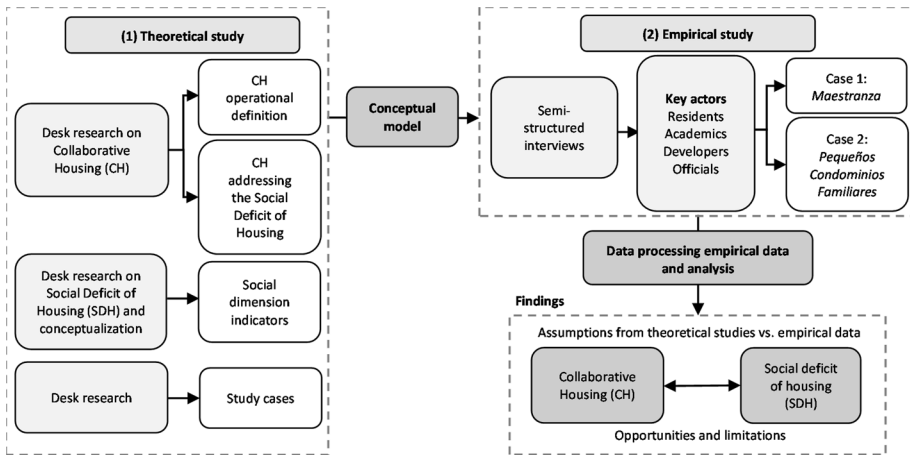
(1) Theoretical study

Desk research on Collaborative Housing (CH)

CH operational definition

CH addressing the Social Deficit of Housing

Desk research on Social Deficit of Housing (SDH) and conceptualization

Social dimension indicators

Desk research

Study cases

Conceptual model

(2) Empirical study

Semi-structured interviews

Key actors
Residents
Academics
Developers
Officials

Case 1: *Maestranza*

Case 2: *Pequeños Condominios Familiares*

Data processing empirical data and analysis

Findings

Assumptions from theoretical studies vs. empirical data

Collaborative Housing (CH)

Social deficit of housing (SDH)

Opportunities and limitations